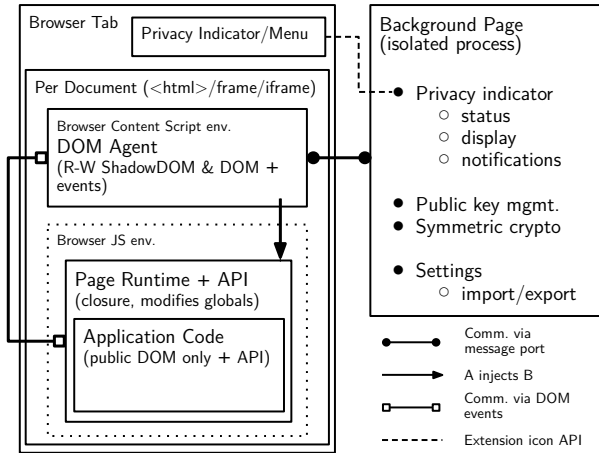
Browser Tab

Privacy Indicator/Menu

Per Document (<html>/frame/iframe)

Browser Content Script env.

DOM Agent
(R-W ShadowDOM & DOM + events)

Browser JS env.

Page Runtime + API
(closure, modifies globals)

Application Code
(public DOM only + API)

Background Page
(isolated process)

- Privacy indicator
  - status
  - display
  - notifications
- Public key mgmt.
- Symmetric crypto
- Settings
  - import/export

Comm. via message port

A injects B

Comm. via DOM events

Extension icon API